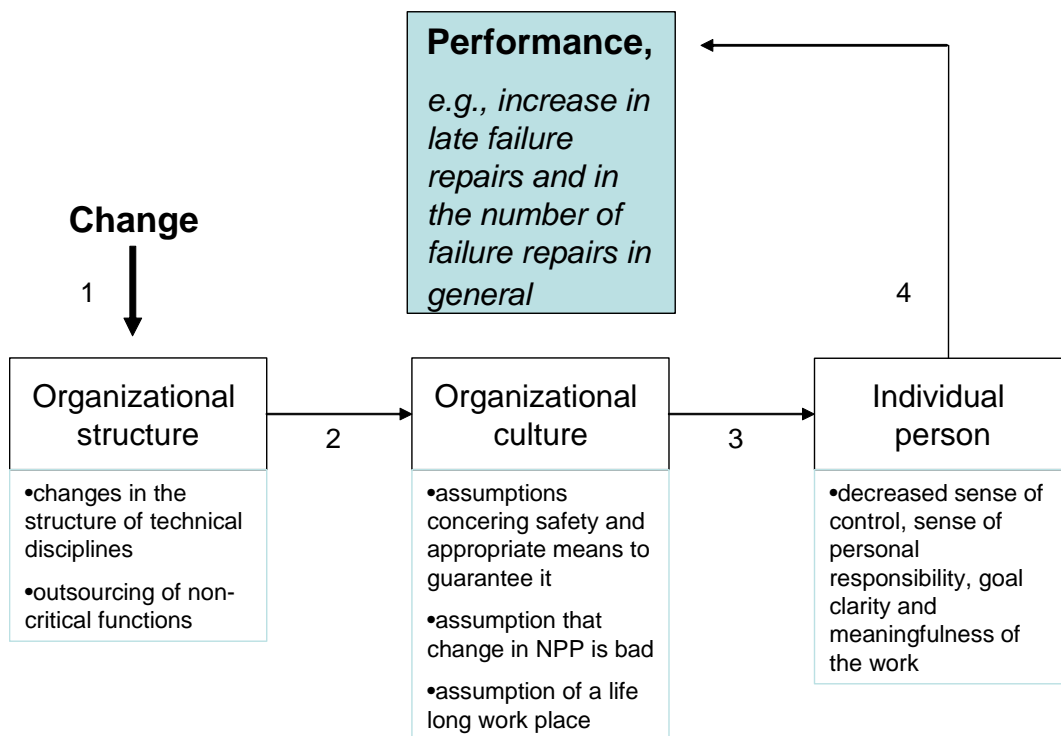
Performance,

e.g., increase in late failure repairs and in the number of failure repairs in general

Change

1

4

Organizational structure

2

Organizational culture

3

Individual person

•changes in the structure of technical disciplines

•outsourcing of non-critical functions

•assumptions concering safety and appropriate means to guarantee it

•assumption that change in NPP is bad

•assumption of a life long work place

•decreased sense of control, sense of personal responsibility, goal clarity and meaningfulness of the work